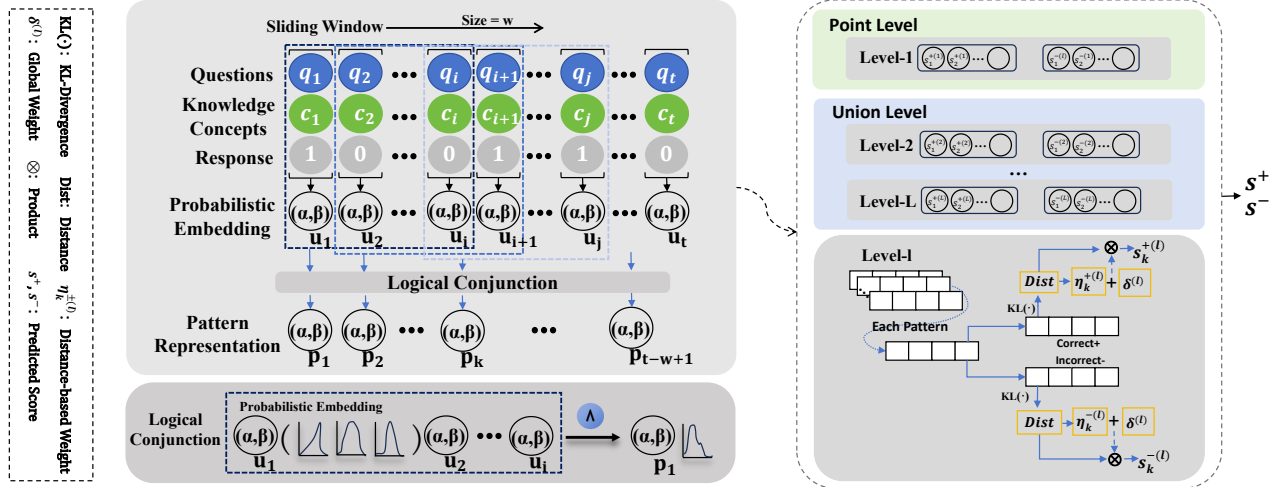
KL(·): KL-Divergence  Dist: Distance  $\eta_k^{\pm(l)}$: Distance-based Weight

$\delta^{(l)}$: Global Weight  ⊗: Product  $s^+, s^-$: Predicted Score

Sliding Window  Size = w

Questions $q_1$ $q_2$ ••• $q_i$ $q_{i+1}$ ••• $q_j$ ••• $q_t$

Knowledge Concepts $c_1$ $c_2$ ••• $c_i$ $c_{i+1}$ ••• $c_j$ ••• $c_t$

Response 1 0 ••• 0 1 ••• 1 ••• 0

Probabilistic Embedding (α,β) $u_1$ (α,β) $u_2$ ••• (α,β) $u_i$ (α,β) $u_{i+1}$ ••• (α,β) $u_j$ ••• (α,β) $u_t$

Logical Conjunction

Pattern Representation (α,β) $p_1$ (α,β) $p_2$ ••• (α,β) $p_k$ ••• (α,β) $p_{t-w+1}$

Logical Conjunction  Probabilistic Embedding  (α,β) $u_1$ ( ) (α,β) $u_2$ ••• (α,β) $u_i$  ∧  (α,β) $p_1$

Point Level

Level-1 $s_1^{+(1)}$ $s_2^{+(1)}$ ··· $s_1^{-(1)}$ $s_2^{-(1)}$ ···

Union Level

Level-2 $s_1^{+(2)}$ $s_2^{+(2)}$ ··· $s_1^{-(2)}$ $s_2^{-(2)}$ ···

···

Level-L $s_1^{+(L)}$ $s_2^{+(L)}$ ··· $s_1^{-(L)}$ $s_2^{-(L)}$ ···

$s^+$
$s^-$

Level-l

Each Pattern

KL(·)

Dist  $\eta_k^{+(l)}$ + $\delta^{(l)}$  ⊗ $s_k^{+(l)}$

Correct+

Incorrect-

KL(·)

Dist  $\eta_k^{-(l)}$ + $\delta^{(l)}$  ⊗ $s_k^{-(l)}$